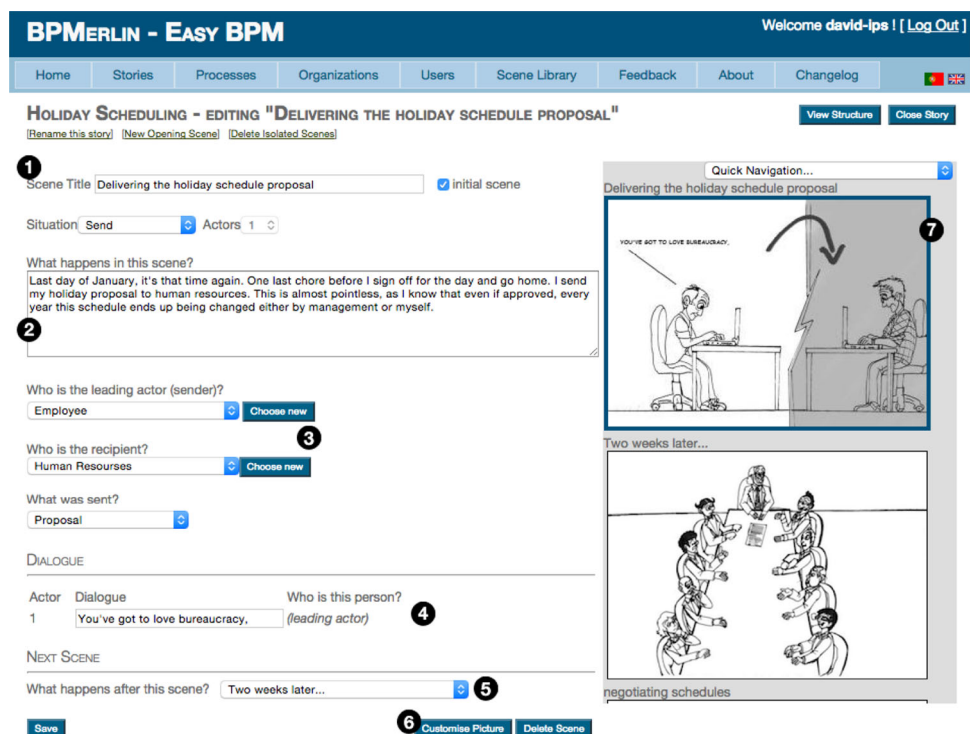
BPMerlin - Easy BPM

Welcome david-lps ! [ Log Out ]

Home | Stories | Processes | Organizations | Users | Scene Library | Feedback | About | Changelog

Holiday Scheduling - editing "Delivering the holiday schedule proposal"

View Structure | Close Story

[Rename this story] [New Opening Scene] [Delete Isolated Scenes]

1

Scene Title Delivering the holiday schedule proposal
initial scene

Situation Send
Actors 1

What happens in this scene?

Last day of January, it's that time again. One last chore before I sign off for the day and go home. I send my holiday proposal to human resources. This is almost pointless, as I know that even if approved, every year this schedule ends up being changed either by management or myself.

2

Who is the leading actor (sender)?
Employee
Choose new

3

Who is the recipient?
Human Resourses
Choose new

What was sent?
Proposal

Dialogue

| Actor | Dialogue | Who is this person? |
|---|---|---|
| 1 | You've got to love bureaucracy, | (leading actor) |

4

Next Scene

What happens after this scene? Two weeks later...

5

Save

6 Customise Picture | Delete Scene

Quick Navigation...

Delivering the holiday schedule proposal

YOU'VE GOT TO LOVE BUREAUCRACY,

7

Two weeks later...

negotiating schedules